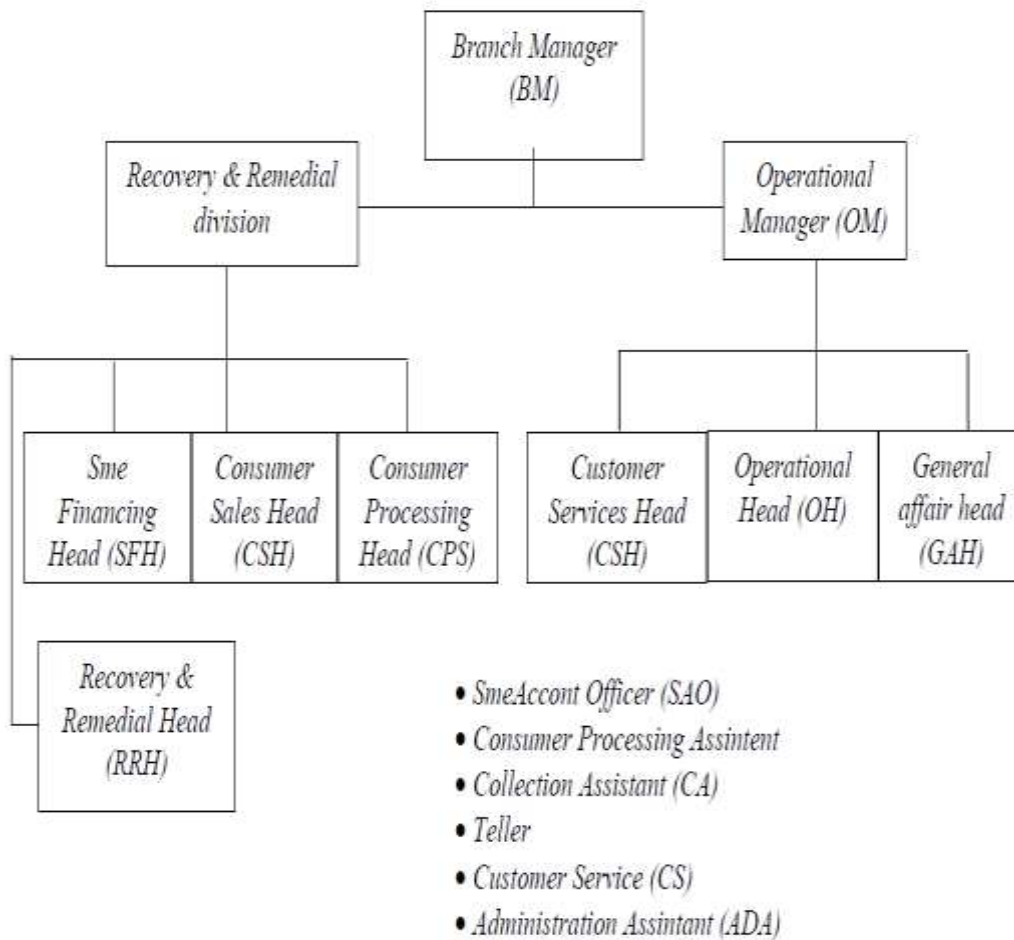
Branch Manager (BM)

Recovery & Remedial division

Operational Manager (OM)

Sme Financing Head (SFH)

Consumer Sales Head (CSH)

Consumer Processing Head (CPS)

Customer Services Head (CSH)

Operational Head (OH)

General affair head (GAH)

Recovery & Remedial Head (RRH)

- SmeAccont Officer (SAO)
- Consumer Processing Assintent
- Collection Assistant (CA)
- Teller
- Customer Service (CS)
- Administration Assintant (ADA)